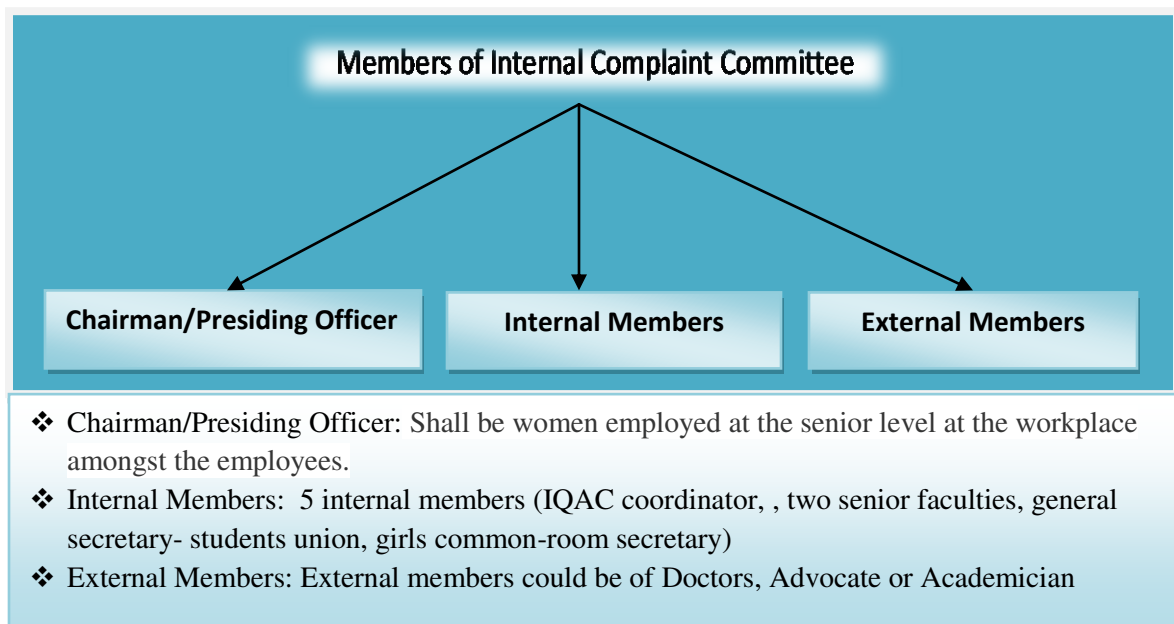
Members of Internal Complaint Committee

Chairman/Presiding Officer

Internal Members

External Members

❖ Chairman/Presiding Officer: Shall be women employed at the senior level at the workplace amongst the employees.

❖ Internal Members: 5 internal members (IQAC coordinator, , two senior faculties, general secretary- students union, girls common-room secretary)

❖ External Members: External members could be of Doctors, Advocate or Academician